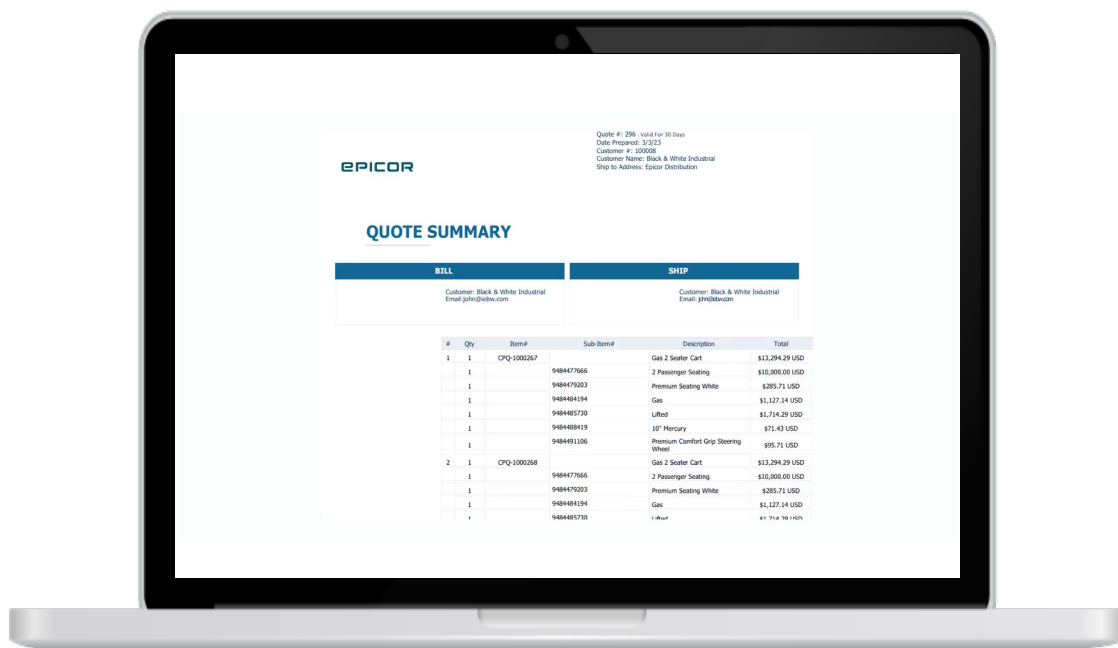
Quote #: 296 - Valid For 30 Days
Date Prepared: 3/3/23
Customer #: 100008
Customer Name: Black & White Industrial
Ship to Address: Epicor Distribution

EPICOR

QUOTE SUMMARY

| BILL | SHIP |
|---|---|
| Customer: Black & White Industrial Email:john@iebw.com | Customer: Black & White Industrial Email: john@iebw.com |

| # | Qty | Item# | Sub-Item# | Description | Total |
|---|---|---|---|---|---|
| 1 | 1 | CPQ-1000267 | | Gas 2 Seater Cart | $13,294.29 USD |
| | 1 | | 9484477666 | 2 Passenger Seating | $10,000.00 USD |
| | 1 | | 9484479203 | Premium Seating White | $285.71 USD |
| | 1 | | 9484484194 | Gas | $1,127.14 USD |
| | 1 | | 9484485730 | Lifted | $1,714.29 USD |
| | 1 | | 9484488419 | 10" Mercury | $71.43 USD |
| | 1 | | 9484491106 | Premium Comfort Grip Steering Wheel | $95.71 USD |
| 2 | 1 | CPQ-1000268 | | Gas 2 Seater Cart | $13,294.29 USD |
| | 1 | | 9484477666 | 2 Passenger Seating | $10,000.00 USD |
| | 1 | | 9484479203 | Premium Seating White | $285.71 USD |
| | 1 | | 9484484194 | Gas | $1,127.14 USD |
| | 1 | | 9484485730 | Lifted | $1,714.29 USD |